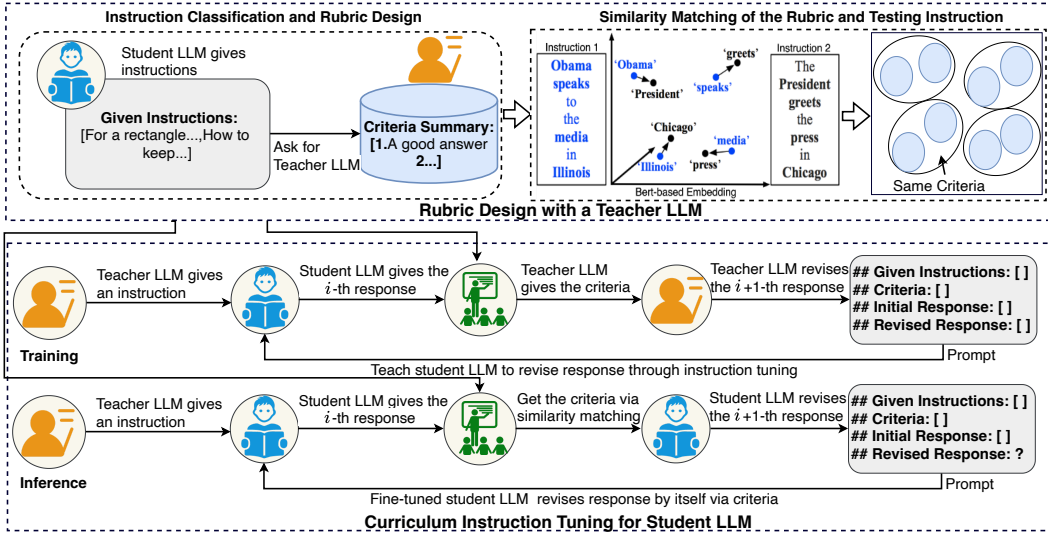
Instruction Classification and Rubric Design

Student LLM gives instructions

Given Instructions:
[For a rectangle...,How to keep...]

Ask for Teacher LLM

Criteria Summary:
[1.A good answer 2...]

Similarity Matching of the Rubric and Testing Instruction

Instruction 1
Obama speaks to the media in Illinois

'Obama'
'President'
'greets'
'speaks'
'Chicago'
'media'
'Illinois'
'press'
Bert-based Embedding

Instruction 2
The President greets the press in Chicago

Same Criteria

Rubric Design with a Teacher LLM

Teacher LLM gives an instruction

Student LLM gives the $i$-th response

Teacher LLM gives the criteria

Teacher LLM revises the $i$+1-th response

## Given Instructions: [ ]
## Criteria: [ ]
## Initial Response: [ ]
## Revised Response: [ ]

Training

Prompt

Teach student LLM to revise response through instruction tuning

Teacher LLM gives an instruction

Student LLM gives the $i$-th response

Get the criteria via similarity matching

Student LLM revises the $i$+1-th response

## Given Instructions: [ ]
## Criteria: [ ]
## Initial Response: [ ]
## Revised Response: ?

Inference

Prompt

Fine-tuned student LLM revises response by itself via criteria

Curriculum Instruction Tuning for Student LLM